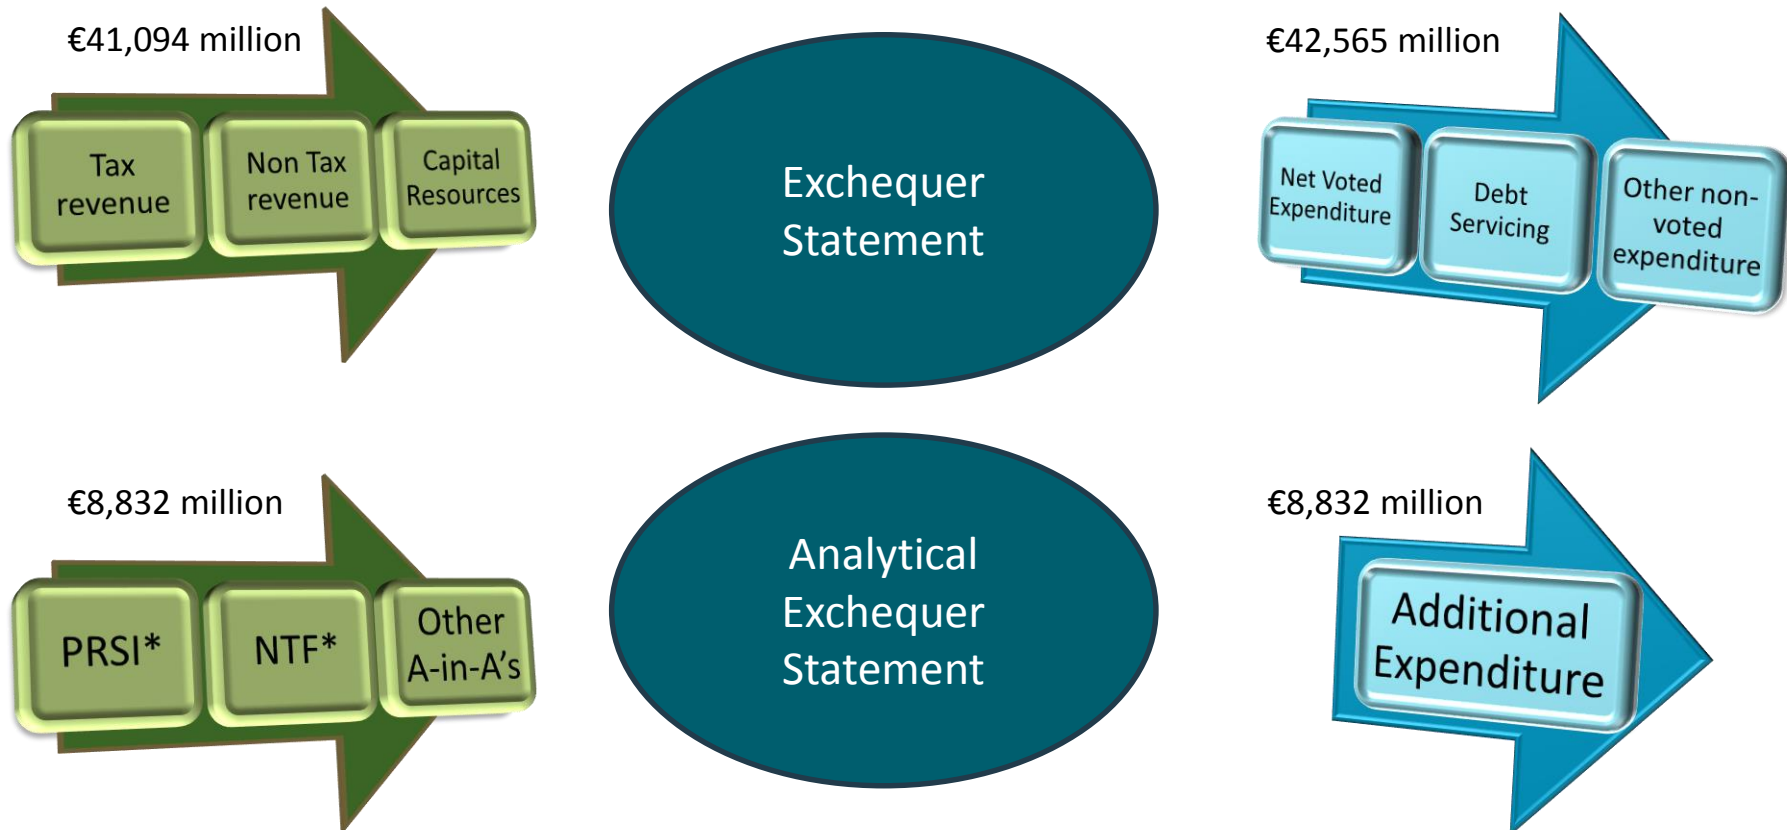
€41,094 million

Tax revenue

Non Tax revenue

Capital Resources

Exchequer Statement

€42,565 million

Net Voted Expenditure

Debt Servicing

Other non-voted expenditure

€8,832 million

PRSI*

NTF*

Other A-in-A's

Analytical Exchequer Statement

€8,832 million

Additional Expenditure